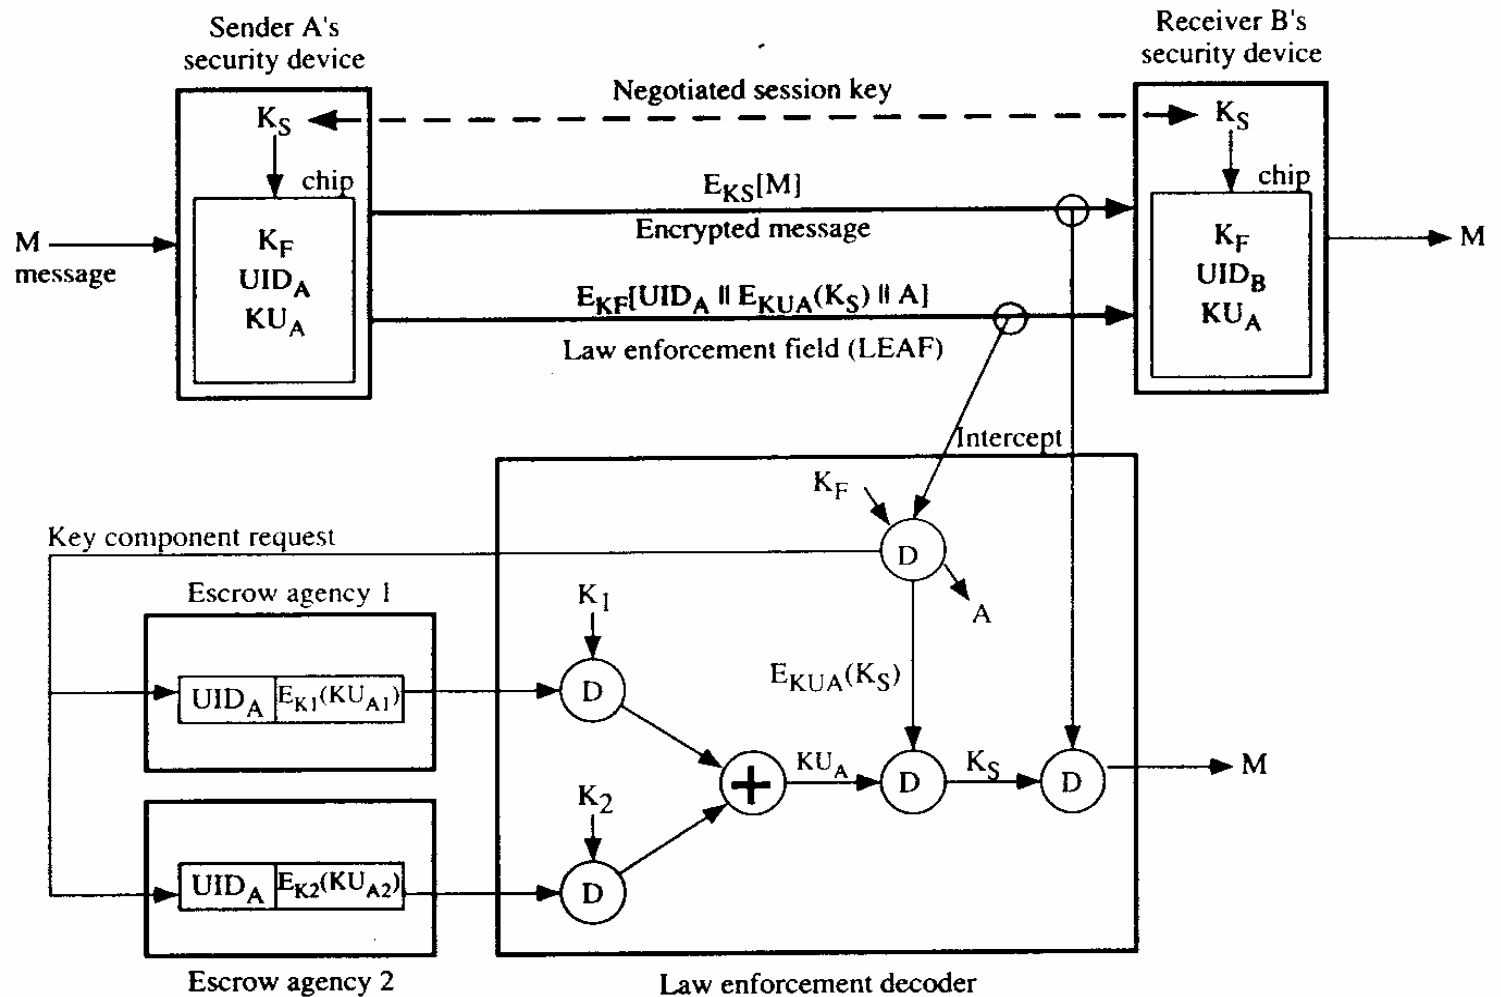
Sender A's security device

Receiver B's security device

Negotiated session key

$K_S$

$K_S$

chip

chip

$E_{KS}[M]$

Encrypted message

M message

$K_F$
$UID_A$
$KU_A$

$E_{KF}[UID_A \| E_{KUA}(K_S) \| A]$

Law enforcement field (LEAF)

$K_F$
$UID_B$
$KU_A$

M

Intercept

$K_F$

Key component request

D

A

Escrow agency 1

$K_1$

$UID_A$ | $E_{K1}(KU_{A1})$

D

$E_{KUA}(K_S)$

$KU_A$

$K_S$

D

D

M

$K_2$

$UID_A$ | $E_{K2}(KU_{A2})$

D

Escrow agency 2

Law enforcement decoder